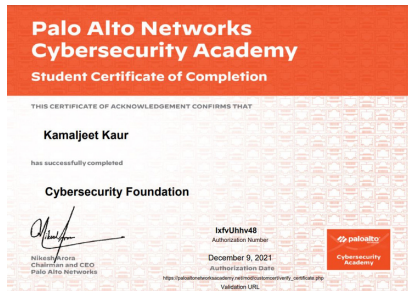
Palo Alto Networks Cybersecurity Academy

Student Certificate of Completion

THIS CERTIFICATE OF ACKNOWLEDGEMENT CONFIRMS THAT

Kamaljeet Kaur

has successfully completed

Cybersecurity Foundation

Nikesh Arora
Chairman and CEO
Palo Alto Networks

IxfvUhhv48
Authorization Number

December 9, 2021
Authorization Date

https://paloaltonetworksacademy.net/mod/customcert/verify_certificate.php
Validation URL

paloalto NETWORKS
Cybersecurity Academy